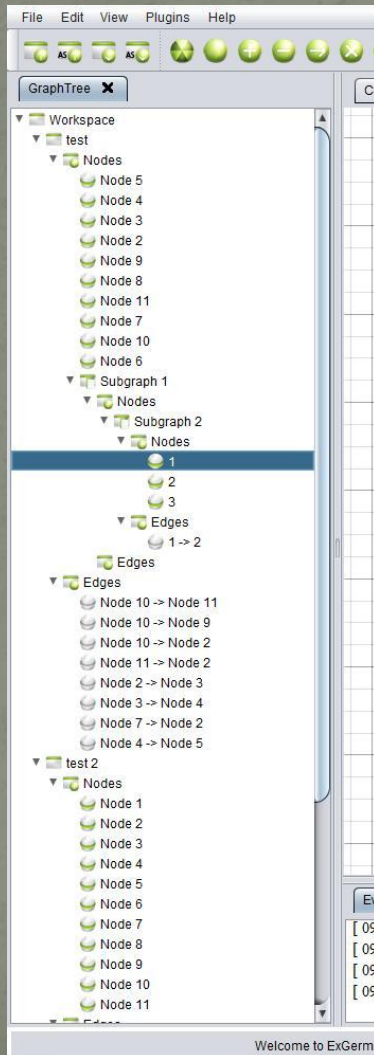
File Edit View Plugins Help

AS AS

GraphTree

Workspace
test
Nodes
Node 5
Node 4
Node 3
Node 2
Node 9
Node 8
Node 11
Node 7
Node 10
Node 6
Subgraph 1
Nodes
Subgraph 2
Nodes
1
2
3
Edges
1 -> 2
Edges
Edges
Node 10 -> Node 11
Node 10 -> Node 9
Node 10 -> Node 2
Node 11 -> Node 2
Node 2 -> Node 3
Node 3 -> Node 4
Node 7 -> Node 2
Node 4 -> Node 5
test 2
Nodes
Node 1
Node 2
Node 3
Node 4
Node 5
Node 6
Node 7
Node 8
Node 9
Node 10
Node 11
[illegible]

C

Ev
[ 09
[ 09
[ 09
[ 09

Welcome to ExGerm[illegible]